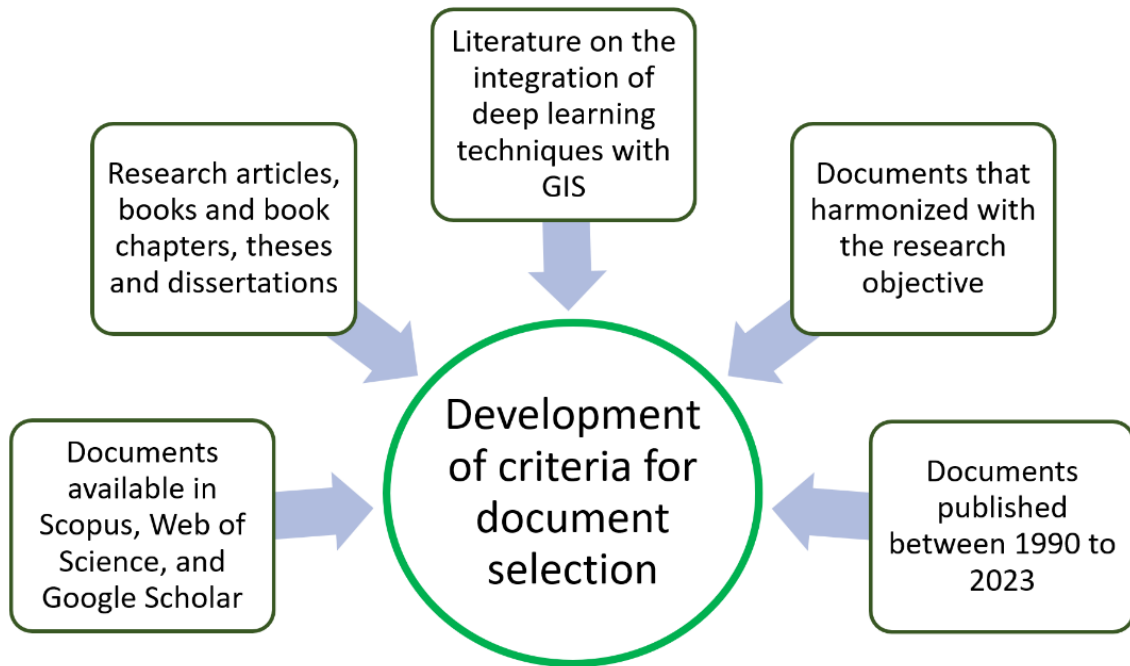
Literature on the integration of deep learning techniques with GIS

Research articles, books and book chapters, theses and dissertations

Documents that harmonized with the research objective

Development of criteria for document selection

Documents available in Scopus, Web of Science, and Google Scholar

Documents published between 1990 to 2023